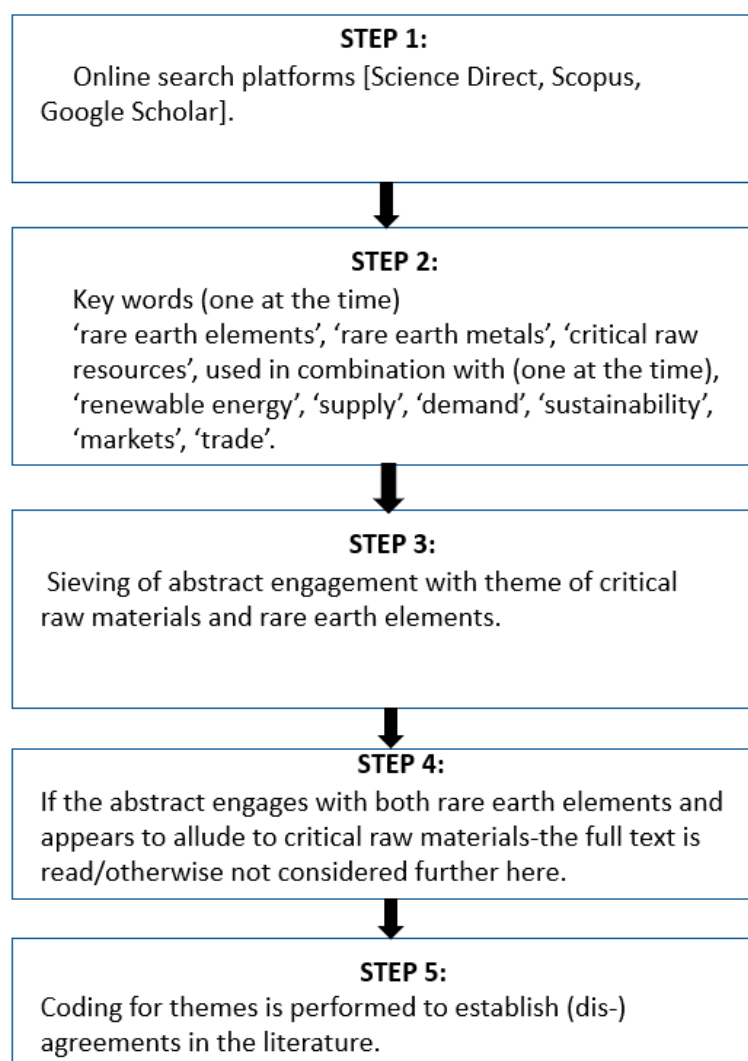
STEP 1:
Online search platforms [Science Direct, Scopus, Google Scholar].

STEP 2:
Key words (one at the time)
'rare earth elements', 'rare earth metals', 'critical raw resources', used in combination with (one at the time), 'renewable energy', 'supply', 'demand', 'sustainability', 'markets', 'trade'.

STEP 3:
Sieving of abstract engagement with theme of critical raw materials and rare earth elements.

STEP 4:
If the abstract engages with both rare earth elements and appears to allude to critical raw materials-the full text is read/otherwise not considered further here.

STEP 5:
Coding for themes is performed to establish (dis-) agreements in the literature.